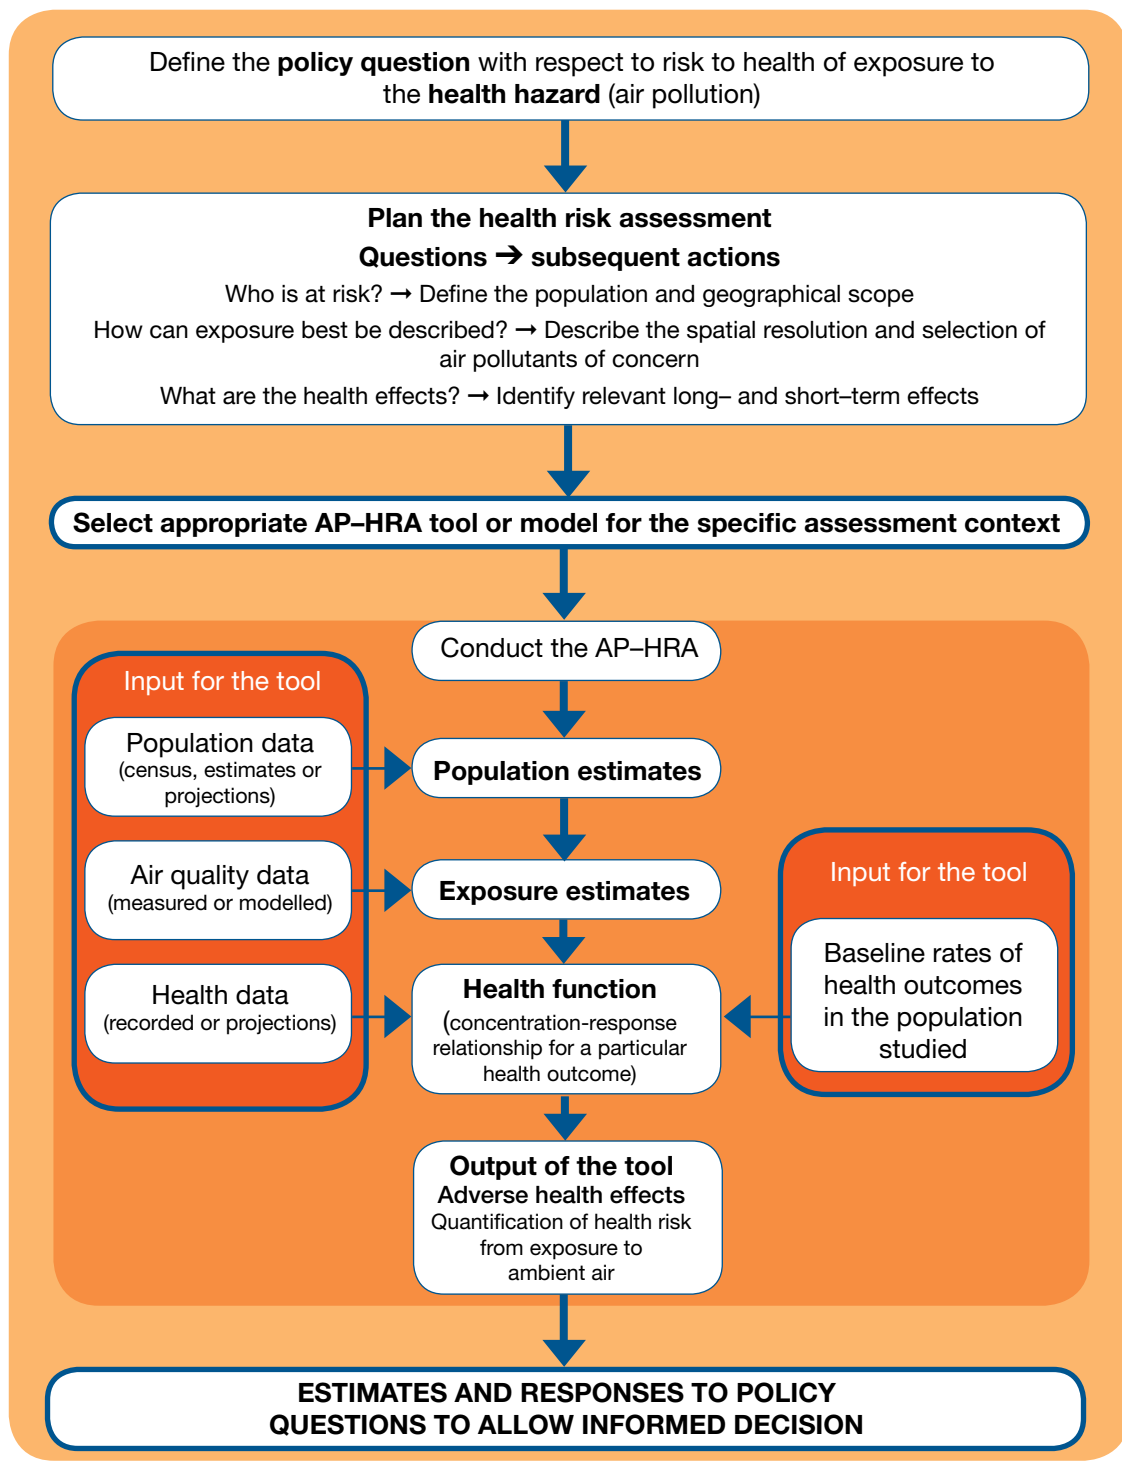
Define the **policy question** with respect to risk to health of exposure to the **health hazard** (air pollution)

**Plan the health risk assessment**

**Questions ➔ subsequent actions**

Who is at risk? → Define the population and geographical scope

How can exposure best be described? → Describe the spatial resolution and selection of air pollutants of concern

What are the health effects? → Identify relevant long– and short–term effects

**Select appropriate AP–HRA tool or model for the specific assessment context**

Conduct the AP–HRA

Input for the tool

Population data (census, estimates or projections)

Air quality data (measured or modelled)

Health data (recorded or projections)

**Population estimates**

**Exposure estimates**

**Health function**
(concentration-response relationship for a particular health outcome)

Input for the tool

Baseline rates of health outcomes in the population studied

**Output of the tool**
**Adverse health effects**
Quantification of health risk from exposure to ambient air

**ESTIMATES AND RESPONSES TO POLICY QUESTIONS TO ALLOW INFORMED DECISION**